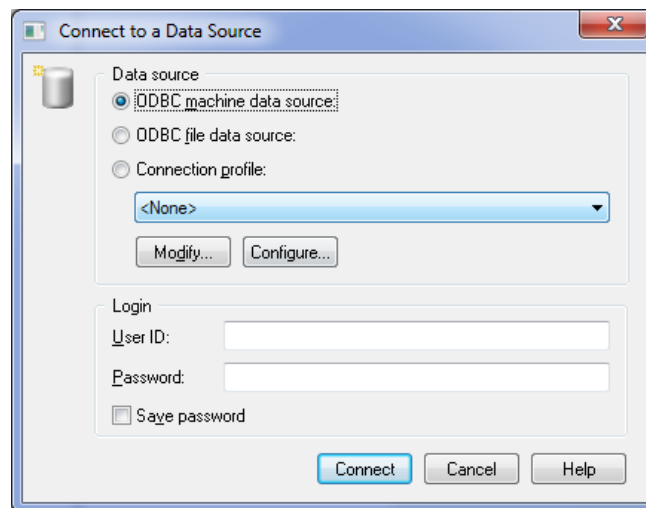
Connect to a Data Source

Data source

ODBC machine data source:

ODBC file data source:

Connection profile:

<None>

Modify...

Configure...

Login

User ID:

Password:

Save password

Connect

Cancel

Help